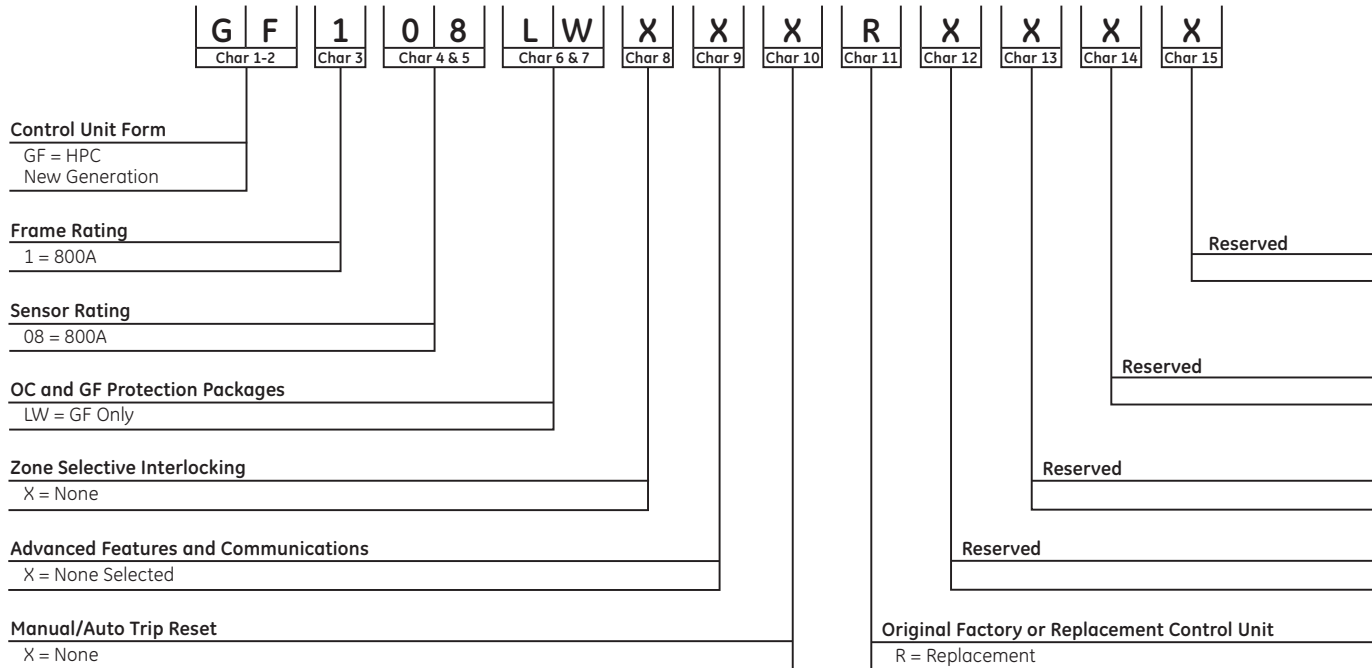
G F 1 0 8 L W X X X R X X X X

Char 1-2 Char 3 Char 4 & 5 Char 6 & 7 Char 8 Char 9 Char 10 Char 11 Char 12 Char 13 Char 14 Char 15

Control Unit Form
GF = HPC New Generation

Frame Rating
1 = 800A

Sensor Rating
08 = 800A

OC and GF Protection Packages
LW = GF Only

Zone Selective Interlocking
X = None

Advanced Features and Communications
X = None Selected

Manual/Auto Trip Reset
X = None

Reserved

Reserved

Reserved

Reserved

Original Factory or Replacement Control Unit
R = Replacement